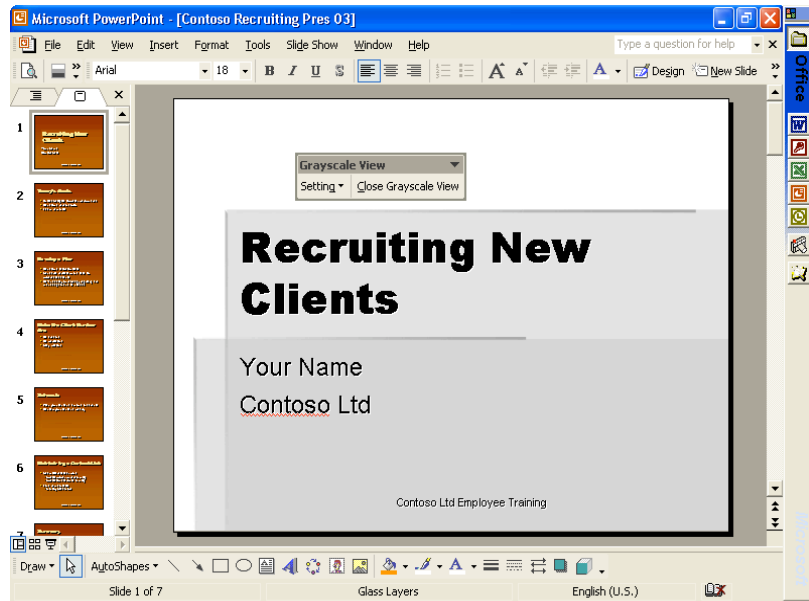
Microsoft PowerPoint - [Contoso Recruiting Pres 03]

File Edit View Insert Format Tools Slide Show Window Help

Type a question for help

Arial 18 B I U S A Design New Slide

Office

1
2
3
4
5
6
7

Grayscale View
Setting Close Grayscale View

Recruiting New Clients

Your Name
Contoso Ltd

Contoso Ltd Employee Training

Draw AutoShapes

Slide 1 of 7 Glass Layers English (U.S.)